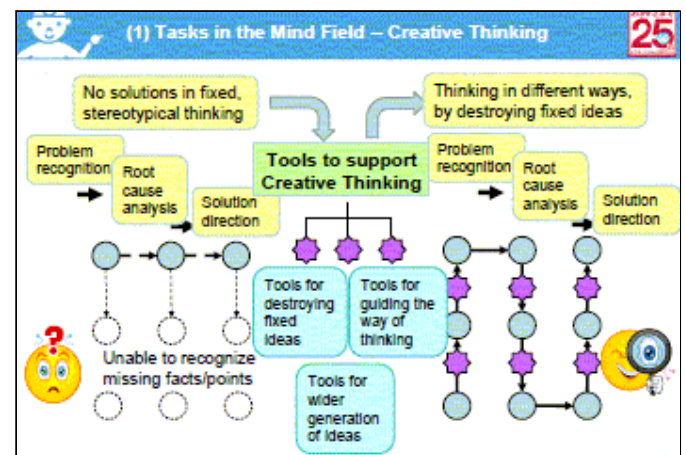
(1) Tasks in the Mind Field – Creative Thinking

25

No solutions in fixed, stereotypical thinking

Thinking in different ways, by destroying fixed ideas

Problem recognition

Root cause analysis

Solution direction

Tools to support Creative Thinking

Problem recognition

Root cause analysis

Solution direction

Tools for destroying fixed ideas

Tools for guiding the way of thinking

Unable to recognize missing facts/points

Tools for wider generation of ideas